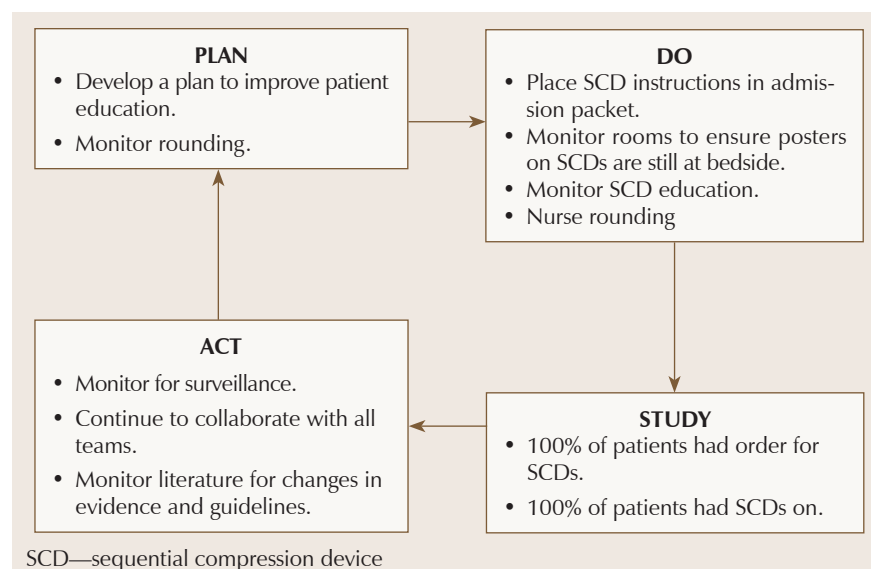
PLAN
• Develop a plan to improve patient education.
• Monitor rounding.

DO
• Place SCD instructions in admission packet.
• Monitor rooms to ensure posters on SCDs are still at bedside.
• Monitor SCD education.
• Nurse rounding

STUDY
• 100% of patients had order for SCDs.
• 100% of patients had SCDs on.

ACT
• Monitor for surveillance.
• Continue to collaborate with all teams.
• Monitor literature for changes in evidence and guidelines.

SCD—sequential compression device